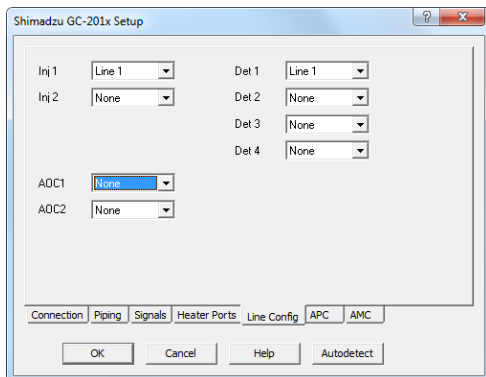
Shimadzu GC-201x Setup

Inj 1 Line 1
Inj 2 None

Det 1 Line 1
Det 2 None
Det 3 None
Det 4 None

AOC1 None
AOC2 None

Connection | Piping | Signals | Heater Ports | Line Config | APC | AMC

OK | Cancel | Help | Autodetect